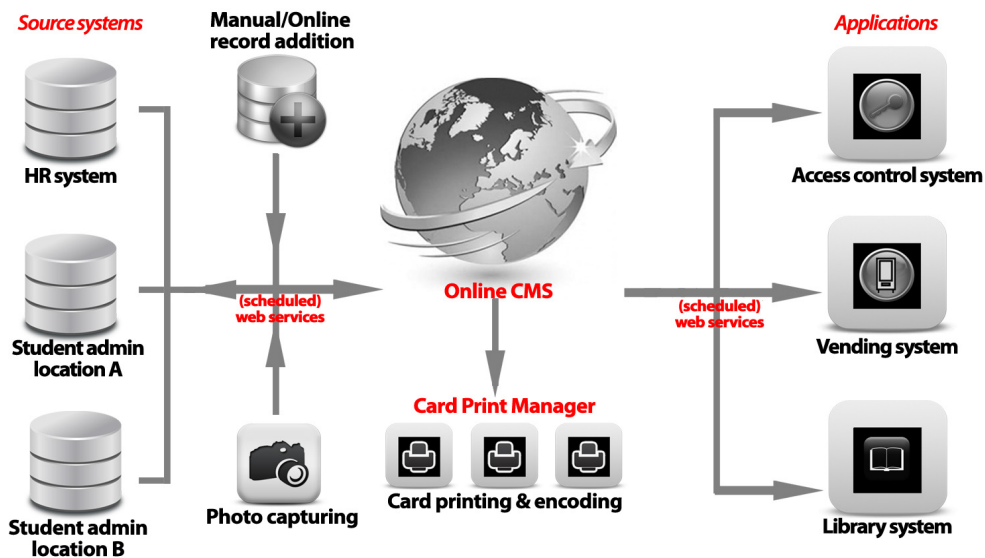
Source systems

Manual/Online record addition

Applications

HR system

Access control system

Student admin location A

(scheduled) web services

Online CMS

(scheduled) web services

Vending system

Card Print Manager

Student admin location B

Photo capturing

Card printing & encoding

Library system